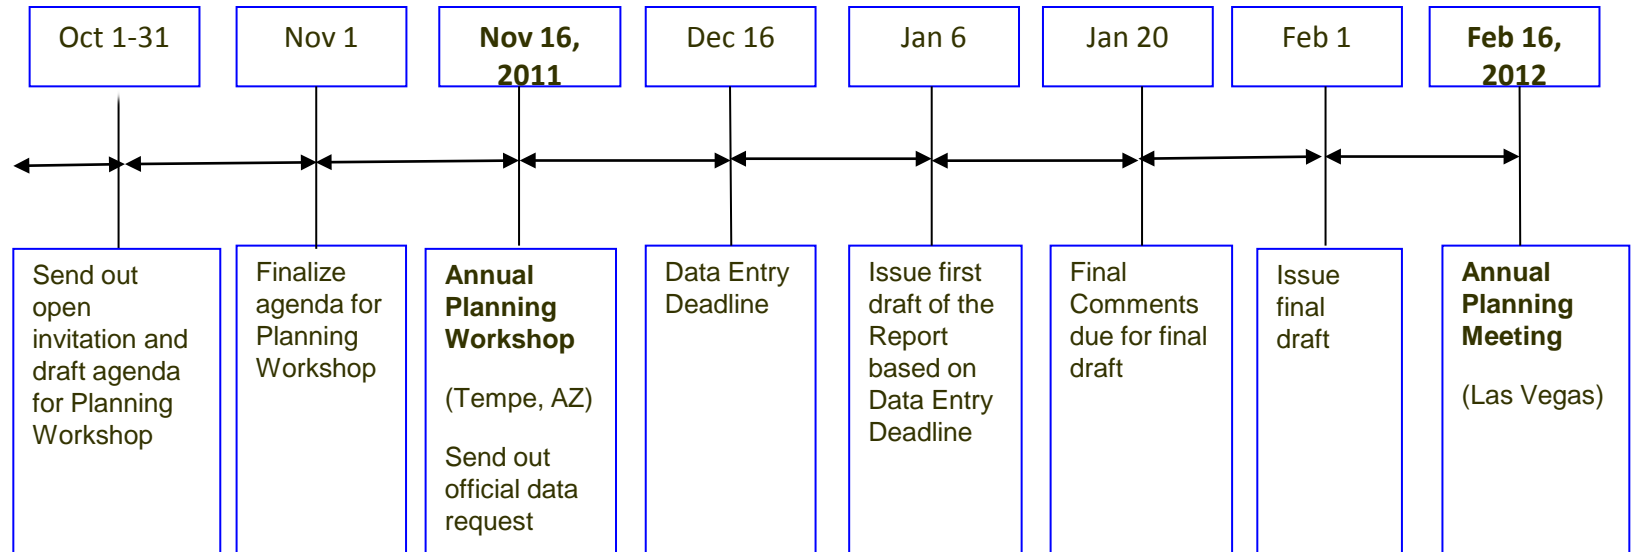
Oct 1-31

Nov 1

**Nov 16, 2011**

Dec 16

Jan 6

Jan 20

Feb 1

**Feb 16, 2012**

Send out open invitation and draft agenda for Planning Workshop

Finalize agenda for Planning Workshop

**Annual Planning Workshop**

(Tempe, AZ)

Send out official data request

Data Entry Deadline

Issue first draft of the Report based on Data Entry Deadline

Final Comments due for final draft

Issue final draft

**Annual Planning Meeting**

(Las Vegas)